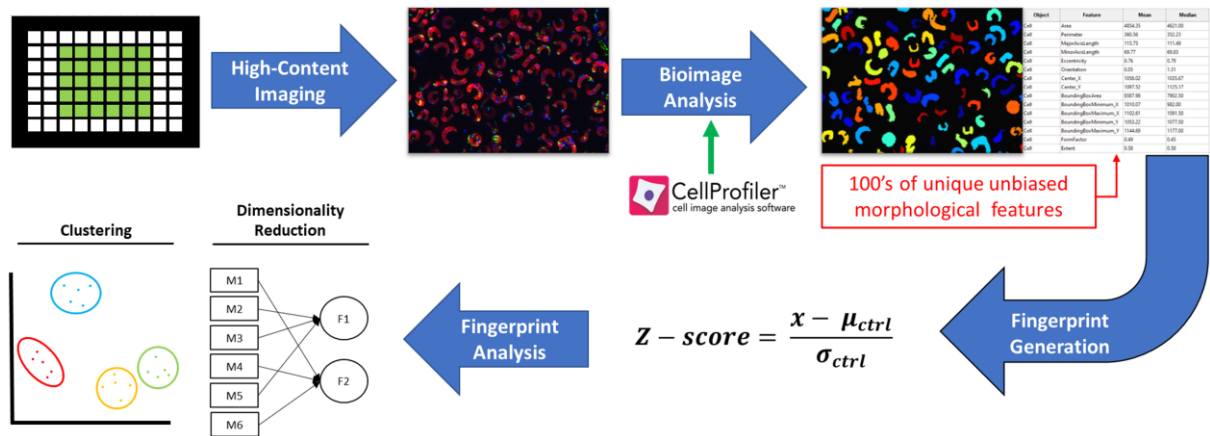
High-Content Imaging

Bioimage Analysis

| Object | Feature | Mean | Median |
|---|---|---|---|
| Cell | Area | 4054.35 | 4621.00 |
| Cell | Perimeter | 390.56 | 352.23 |
| Cell | MajorAxisLength | 115.73 | 111.48 |
| Cell | MinorAxisLength | 69.77 | 69.03 |
| Cell | Eccentricity | 0.76 | 0.79 |
| Cell | Orientation | 0.03 | 1.31 |
| Cell | Center_X | 1056.02 | 1035.67 |
| Cell | Center_Y | 1097.52 | 1125.17 |
| Cell | BoundingBoxArea | 8567.86 | 7862.50 |
| Cell | BoundingBoxMinimum_X | 1010.07 | 982.00 |
| Cell | BoundingBoxMinimum_Y | 1102.61 | 1091.50 |
| Cell | BoundingBoxMaximum_X | 1053.22 | 1077.50 |
| Cell | BoundingBoxMaximum_Y | 1144.69 | 1177.00 |
| Cell | FormFactor | 0.49 | 0.45 |
| Cell | Extent | 0.58 | 0.56 |

CellProfiler™ cell image analysis software

100's of unique unbiased morphological features

Fingerprint Generation

$Z - score = \frac{x - \mu_{ctrl}}{\sigma_{ctrl}}$

Fingerprint Analysis

Dimensionality Reduction

M1
M2
M3
M4
M5
M6

F1
F2

Clustering